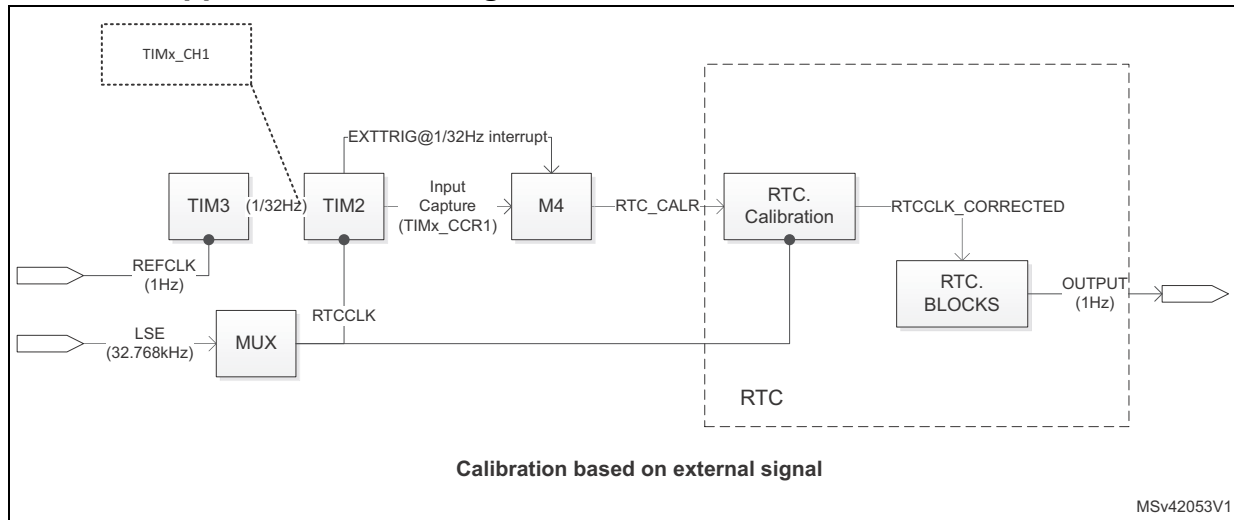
TIMx_CH1

EXTTRIG@1/32Hz interrupt

TIM3

(1/32Hz)

TIM2

Input Capture (TIMx_CCR1)

M4

RTC_CALR

RTC. Calibration

RTCCLK_CORRECTED

REFCLK (1Hz)

RTC. BLOCKS

OUTPUT (1Hz)

RTCCLK

LSE (32.768kHz)

MUX

RTC

Calibration based on external signal

MSv42053V1